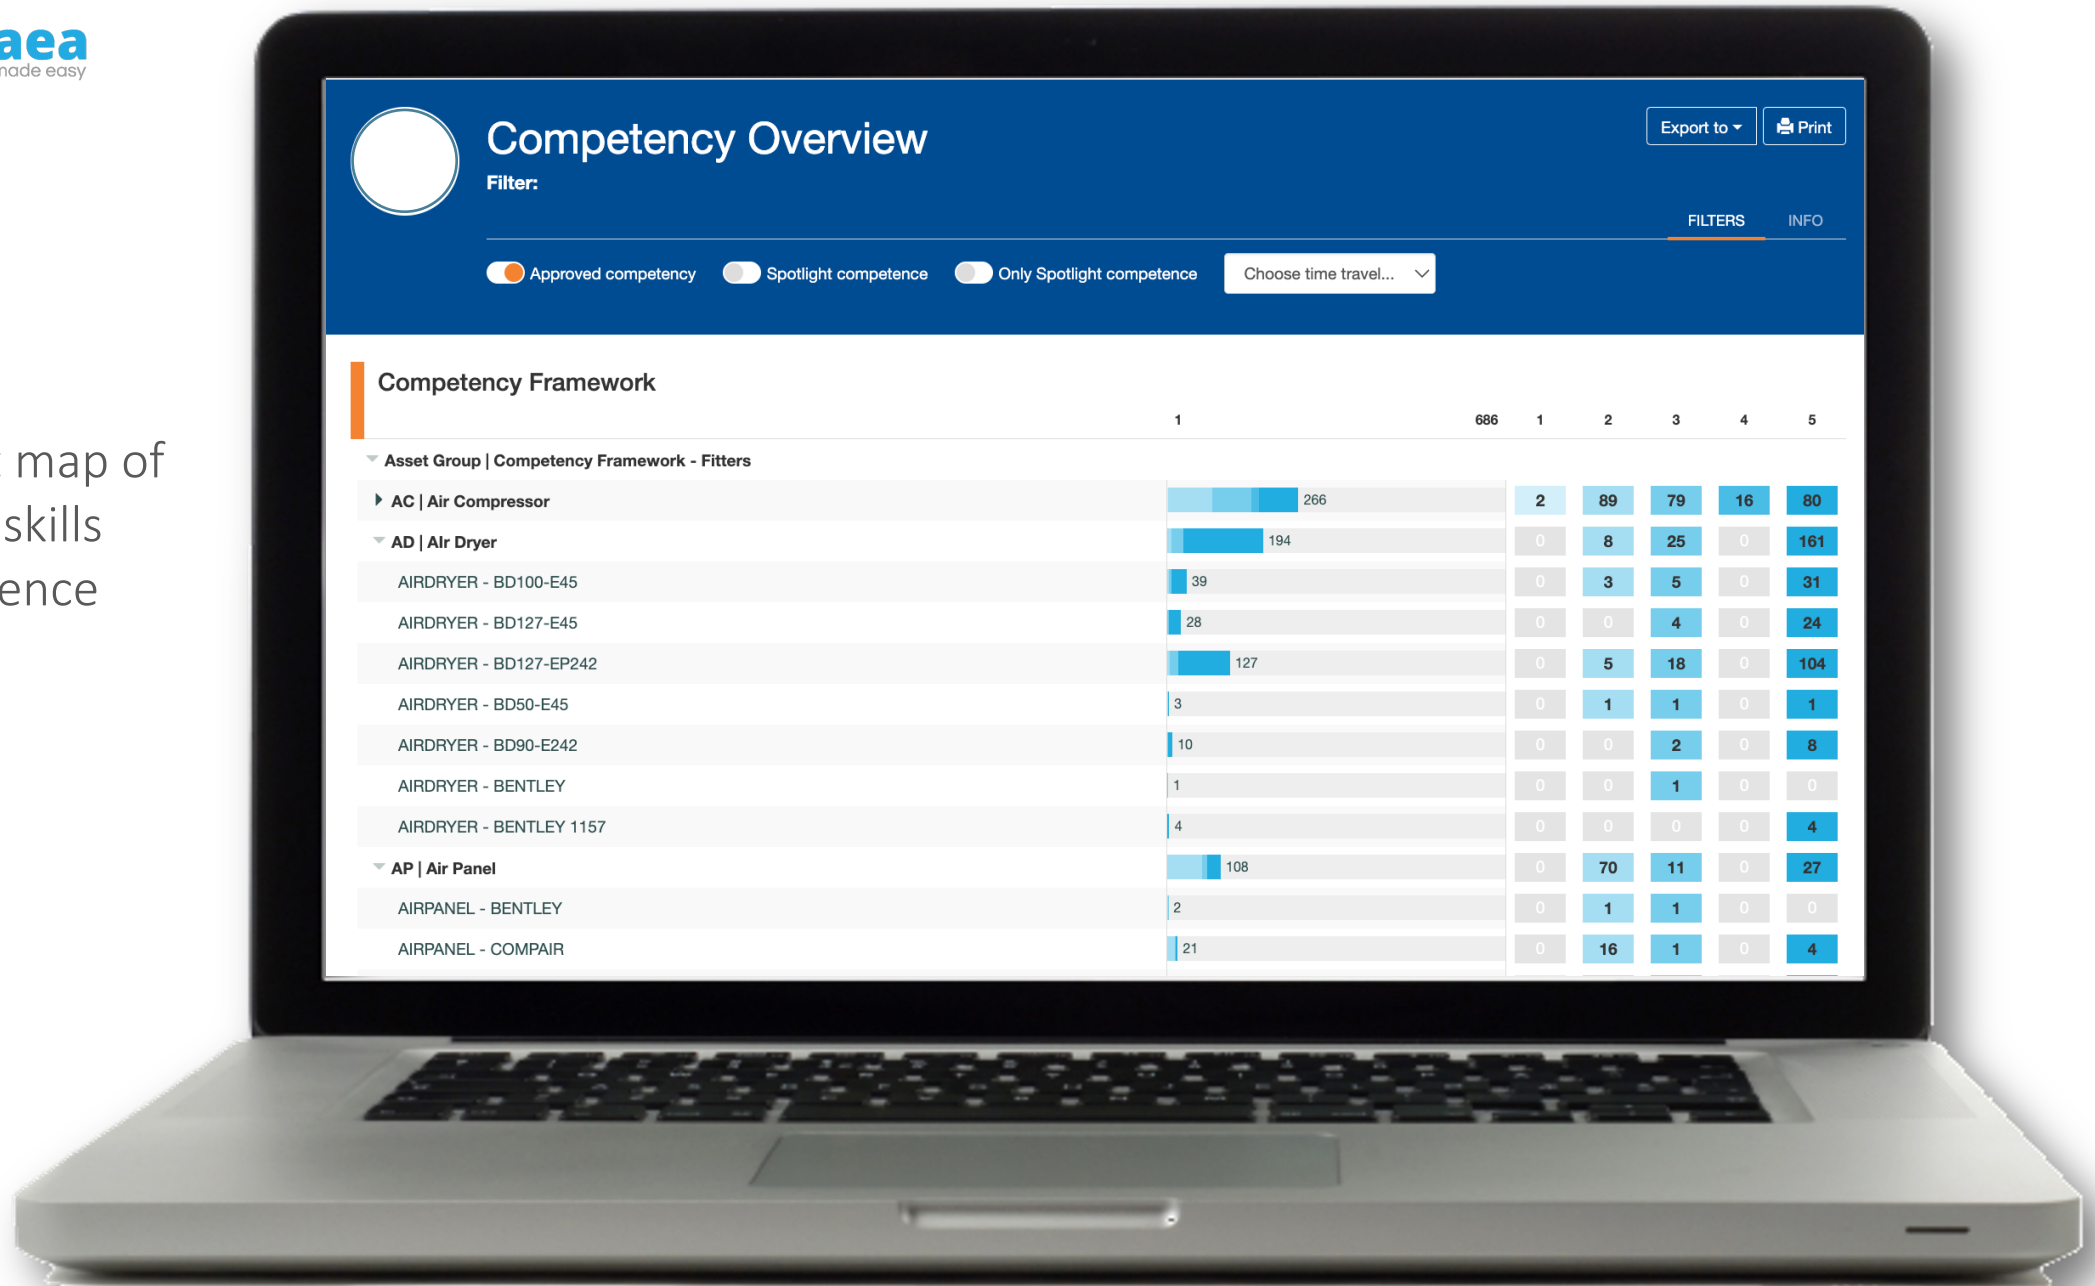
aea
nade easy

map of
skills
ence

Competency Overview
Filter:

Export to
Print

FILTERS
INFO

Approved competency
Spotlight competence
Only Spotlight competence
Choose time travel...

Competency Framework

| | | 1 | 686 | 1 | 2 | 3 | 4 | 5 |
|---|---|---|---|---|---|---|---|---|
| Asset Group \| Competency Framework - Fitters | | | | | | | | |
| AC \| Air Compressor | 266 | | | 2 | 89 | 79 | 16 | 80 |
| AD \| Air Dryer | 194 | | | 0 | 8 | 25 | 0 | 161 |
| AIRDRYER - BD100-E45 | 39 | | | 0 | 3 | 5 | 0 | 31 |
| AIRDRYER - BD127-E45 | 28 | | | 0 | 0 | 4 | 0 | 24 |
| AIRDRYER - BD127-EP242 | 127 | | | 0 | 5 | 18 | 0 | 104 |
| AIRDRYER - BD50-E45 | 3 | | | 0 | 1 | 1 | 0 | 1 |
| AIRDRYER - BD90-E242 | 10 | | | 0 | 0 | 2 | 0 | 8 |
| AIRDRYER - BENTLEY | 1 | | | 0 | 0 | 1 | 0 | 0 |
| AIRDRYER - BENTLEY 1157 | 4 | | | 0 | 0 | 0 | 0 | 4 |
| AP \| Air Panel | 108 | | | 0 | 70 | 11 | 0 | 27 |
| AIRPANEL - BENTLEY | 2 | | | 0 | 1 | 1 | 0 | 0 |
| AIRPANEL - COMPAIR | 21 | | | 0 | 16 | 1 | 0 | 4 |